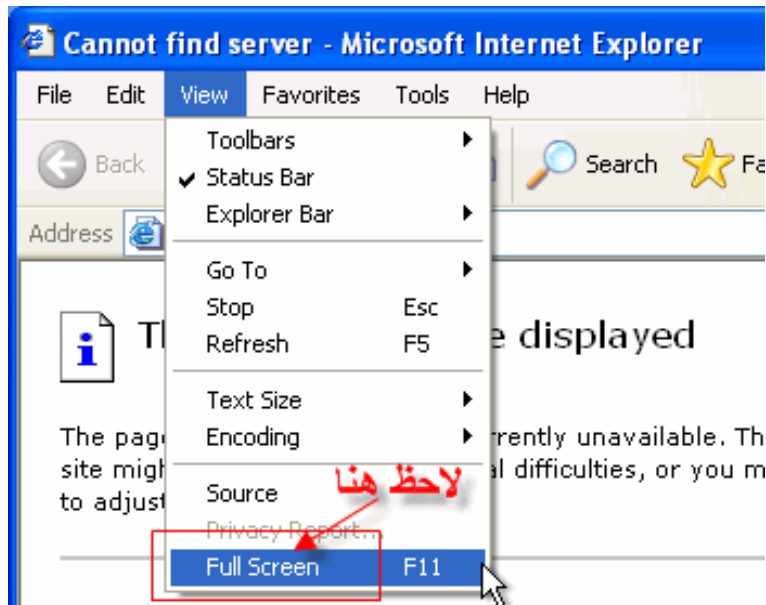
Cannot find server - Microsoft Internet Explorer

File Edit View Favorites Tools Help

Back Search Fa

Address

Toolbars
Status Bar
Explorer Bar
Go To
Stop Esc
Refresh F5
Text Size
Encoding
Source
Privacy Report...
Full Screen F11

لاحظ هنا

Th e displayed

The page rrently unavailable. Th site migh al difficulties, or you m to adjust